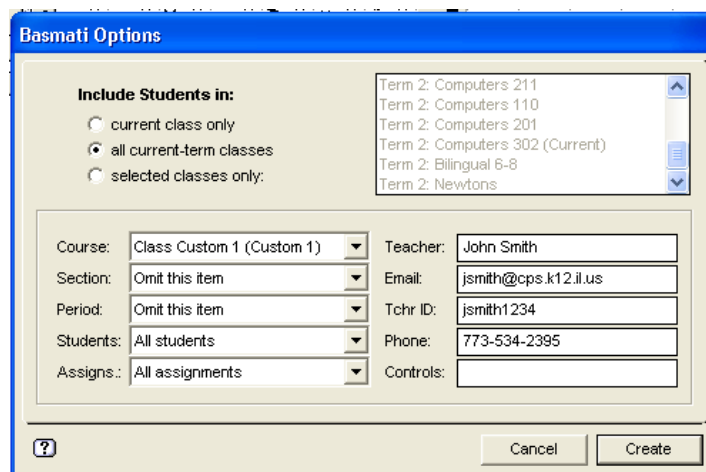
Basmati Options

Include Students in:
current class only
all current-term classes
selected classes only:

Term 2: Computers 211
Term 2: Computers 110
Term 2: Computers 201
Term 2: Computers 302 (Current)
Term 2: Bilingual 6-8
Term 2: Newtons

Course: Class Custom 1 (Custom 1)
Section: Omit this item
Period: Omit this item
Students: All students
Assigns.: All assignments

Teacher: John Smith
Email: jsmith@cps.k12.il.us
Tchr ID: jsmith1234
Phone: 773-534-2395
Controls:

?
Cancel
Create